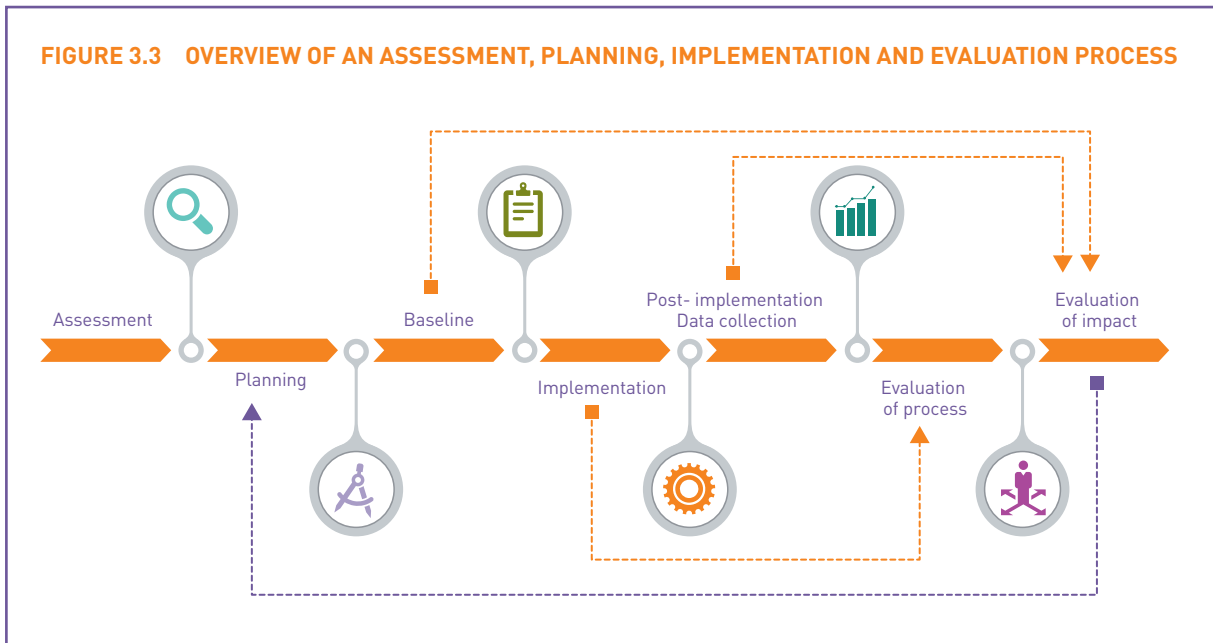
FIGURE 3.3 OVERVIEW OF AN ASSESSMENT, PLANNING, IMPLEMENTATION AND EVALUATION PROCESS

Assessment

Planning

Baseline

Implementation

Post- implementation Data collection

Evaluation of process

Evaluation of impact